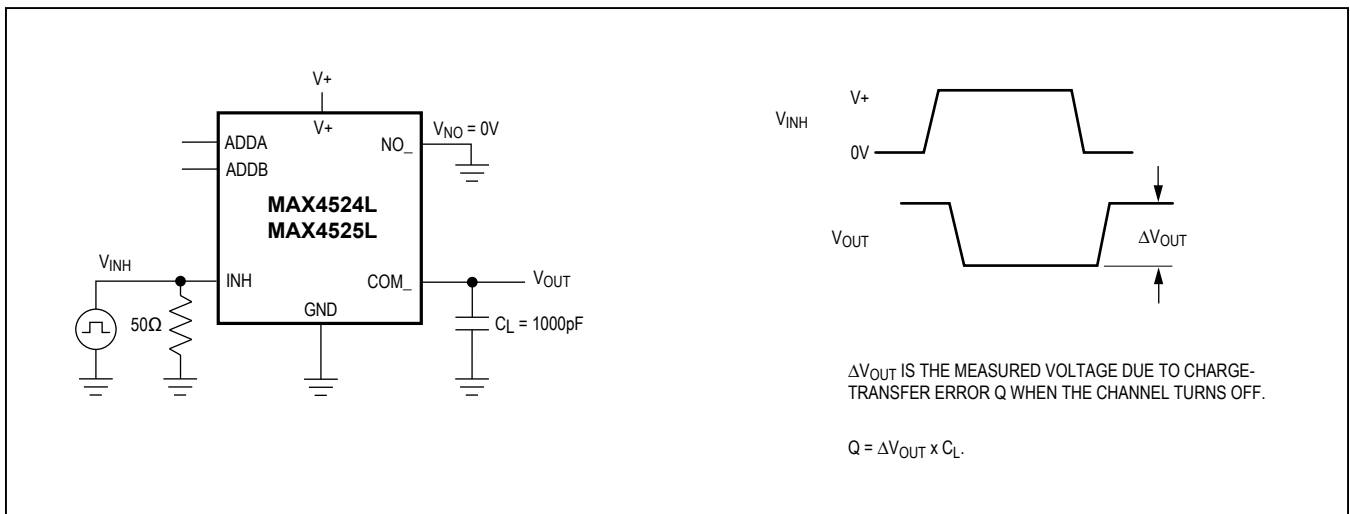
V+

V+

ADDA

ADDB

NO_

$V_{NO}$ = 0V

MAX4524L
MAX4525L

$V_{INH}$

INH

COM_

$V_{OUT}$

50Ω

GND

$C_L$ = 1000pF

$V_{INH}$

V+

0V

$V_{OUT}$

$\Delta V_{OUT}$

$\Delta V_{OUT}$ IS THE MEASURED VOLTAGE DUE TO CHARGE-TRANSFER ERROR Q WHEN THE CHANNEL TURNS OFF.

Q = $\Delta V_{OUT}$ x $C_L$.